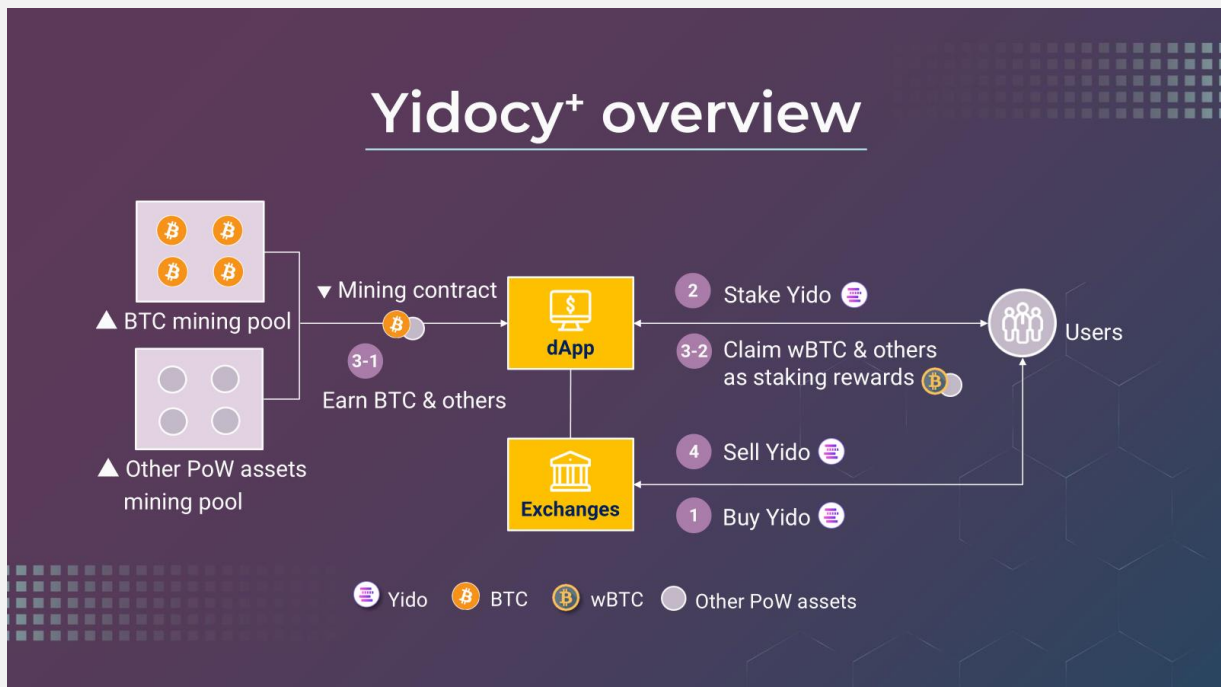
Yidocy$^+$ overview

▲ BTC mining pool

▲ Other PoW assets mining pool

▼ Mining contract

3-1 Earn BTC & others

dApp

Exchanges

2 Stake Yido

3-2 Claim wBTC & others as staking rewards

4 Sell Yido

1 Buy Yido

Users

Yido BTC wBTC Other PoW assets